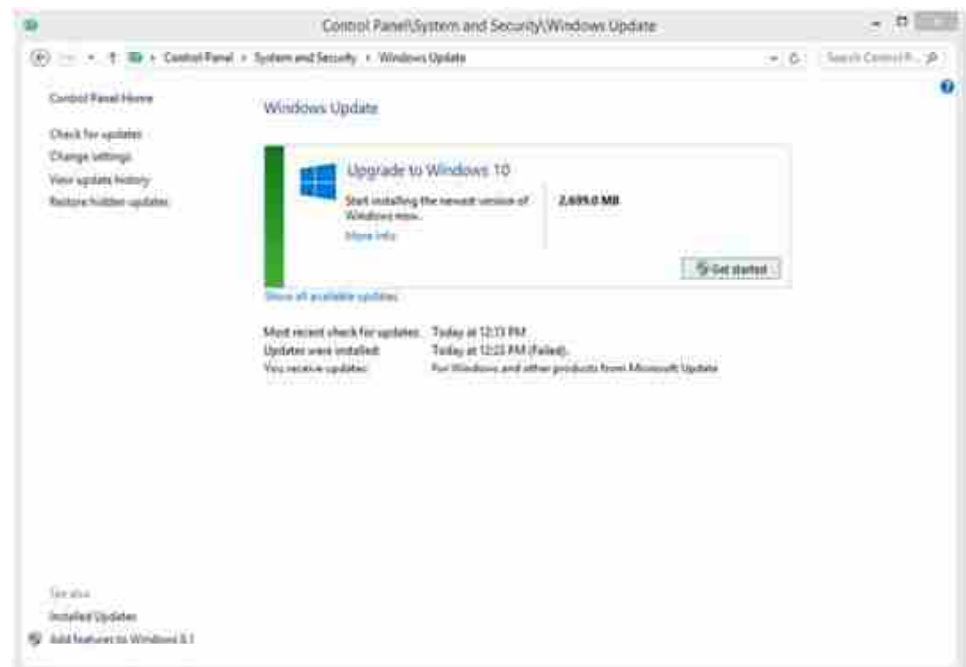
Control Panel\System and Security\Windows Update

Control Panel › System and Security › Windows Update

Search Control P...

Control Panel Home

Check for updates

Change settings

View update history

Restore hidden updates

Windows Update

Upgrade to Windows 10

Start installing the newest version of Windows now.

More info

2,699.0 MB

Get started

Show all available updates

Most recent check for updates: Today at 12:13 PM

Updates were installed: Today at 12:23 PM (Failed).

You receive updates: For Windows and other products from Microsoft Update

See also

Installed Updates

Add features to Windows 8.1